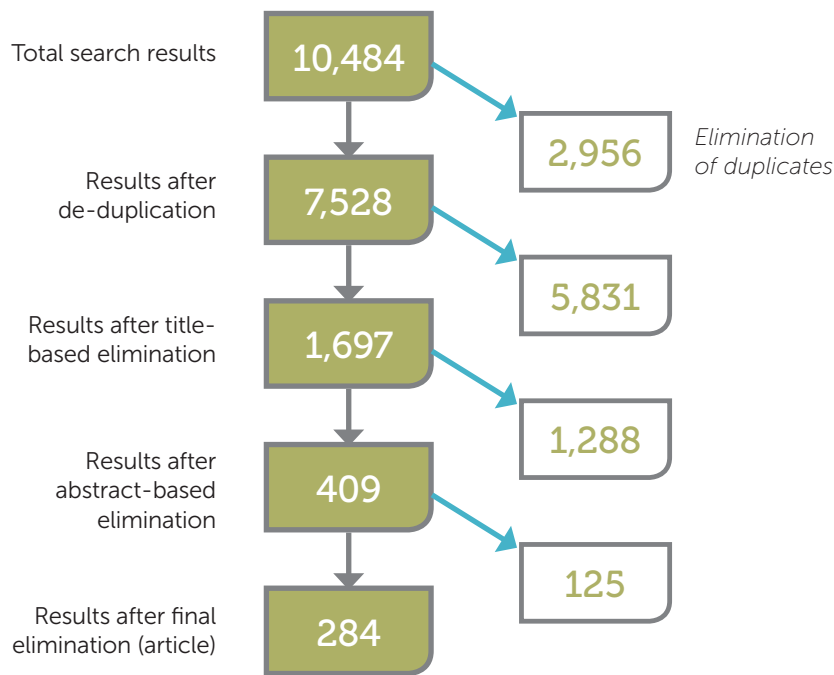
Total search results

10,484

2,956

Elimination of duplicates

Results after de-duplication

7,528

5,831

Results after title-based elimination

1,697

1,288

Results after abstract-based elimination

409

125

Results after final elimination (article)

284